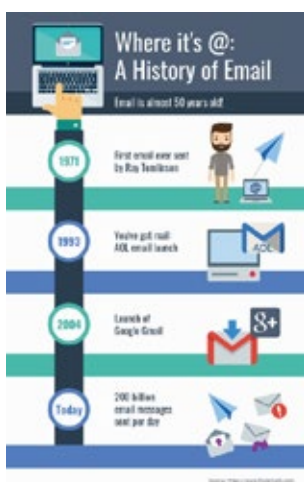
Where it's @:
A History of Email

Email is almost 50 years old!

1971
First email ever sent by Ray Tomlinson

1993
You've got mail: AOL email launch

AOL

2004
Launch of Google Gmail

8+

Today
200 billion email messages sent per day

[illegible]